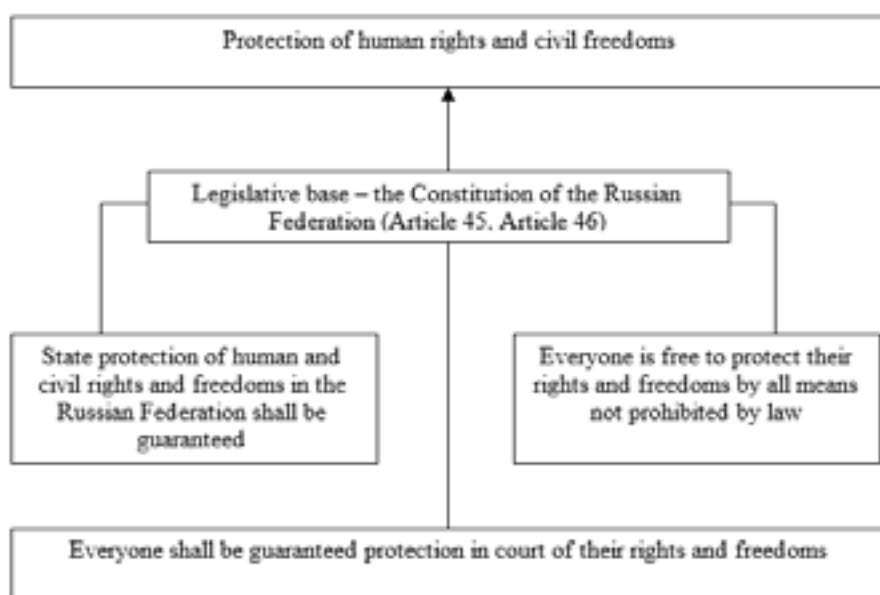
Protection of human rights and civil freedoms

Legislative base – the Constitution of the Russian Federation (Article 45. Article 46)

State protection of human and civil rights and freedoms in the Russian Federation shall be guaranteed

Everyone is free to protect their rights and freedoms by all means not prohibited by law

Everyone shall be guaranteed protection in court of their rights and freedoms